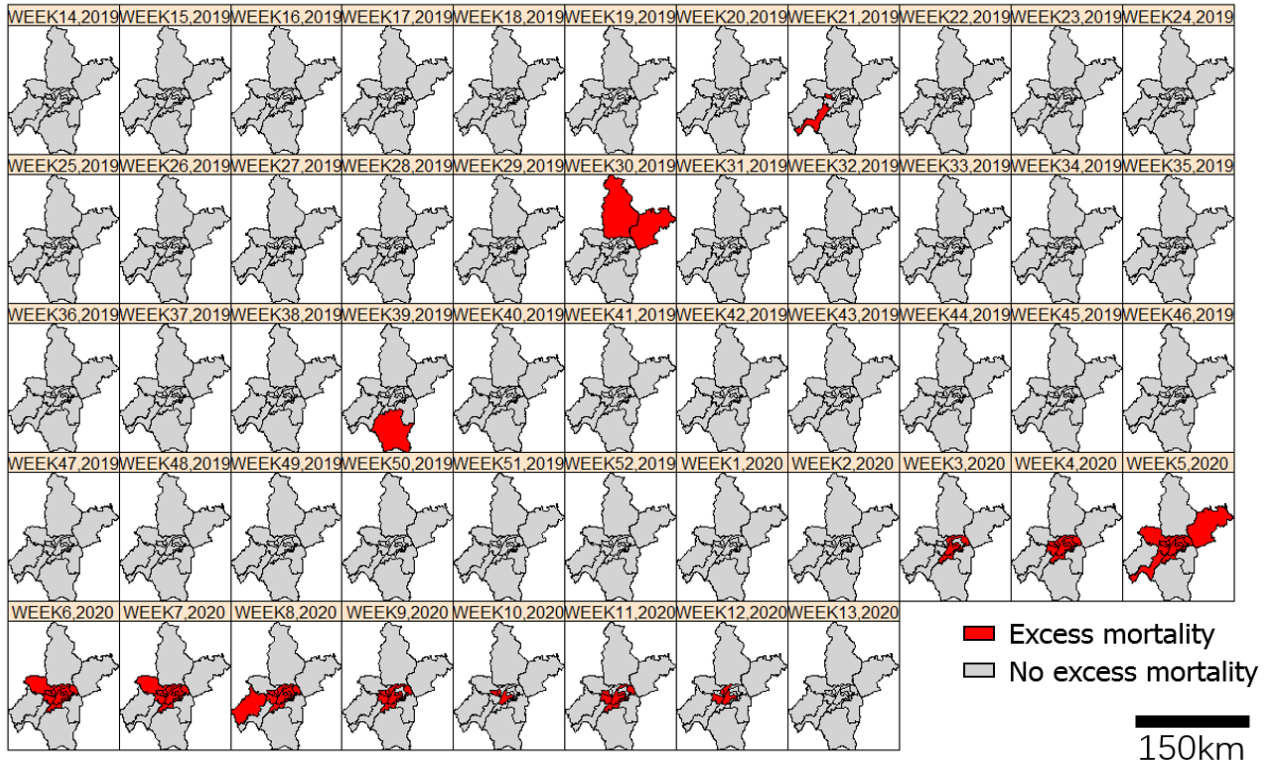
WEEK14,2019 WEEK15,2019 WEEK16,2019 WEEK17,2019 WEEK18,2019 WEEK19,2019 WEEK20,2019 WEEK21,2019 WEEK22,2019 WEEK23,2019 WEEK24,2019

WEEK25,2019 WEEK26,2019 WEEK27,2019 WEEK28,2019 WEEK29,2019 WEEK30,2019 WEEK31,2019 WEEK32,2019 WEEK33,2019 WEEK34,2019 WEEK35,2019

WEEK36,2019 WEEK37,2019 WEEK38,2019 WEEK39,2019 WEEK40,2019 WEEK41,2019 WEEK42,2019 WEEK43,2019 WEEK44,2019 WEEK45,2019 WEEK46,2019

WEEK47,2019 WEEK48,2019 WEEK49,2019 WEEK50,2019 WEEK51,2019 WEEK52,2019 WEEK1,2020 WEEK2,2020 WEEK3,2020 WEEK4,2020 WEEK5,2020

WEEK6,2020 WEEK7,2020 WEEK8,2020 WEEK9,2020 WEEK10,2020 WEEK11,2020 WEEK12,2020 WEEK13,2020

Excess mortality
No excess mortality

150km